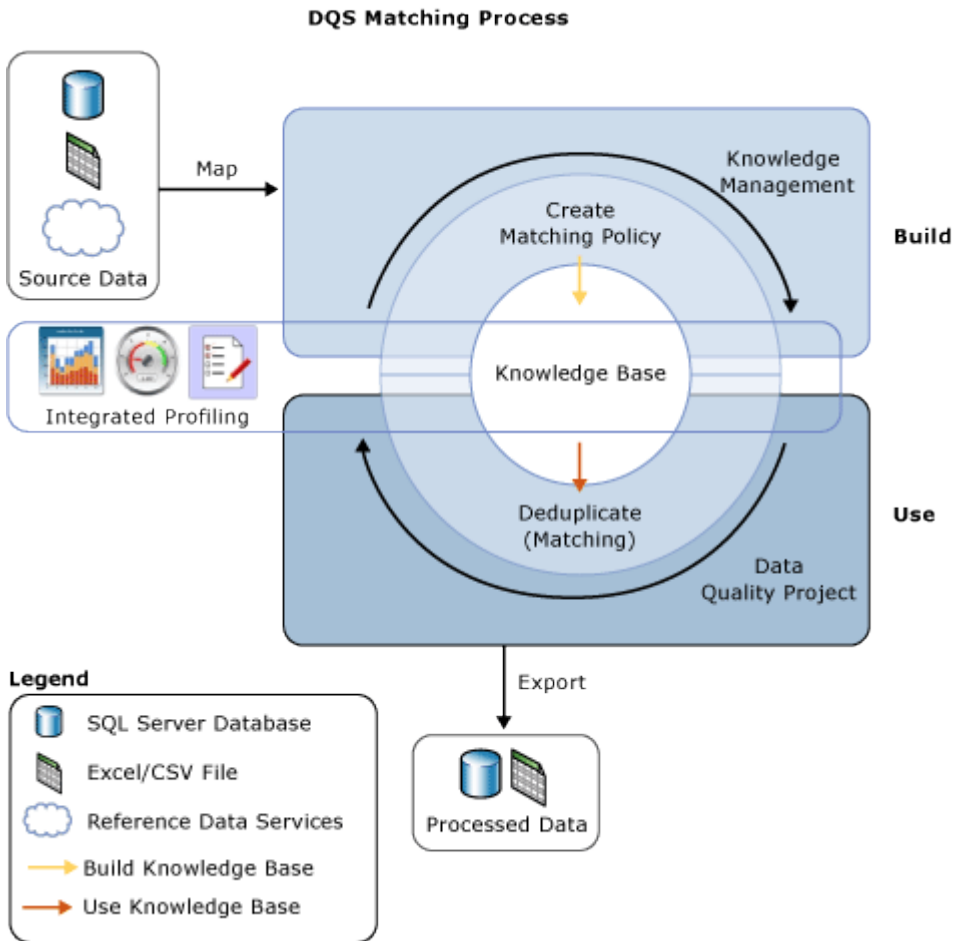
DQS Matching Process

Source Data

Map

Knowledge Management

Create Matching Policy

Build

Integrated Profiling

Knowledge Base

Deduplicate (Matching)

Use

Data Quality Project

Export

Processed Data

Legend

SQL Server Database

Excel/CSV File

Reference Data Services

Build Knowledge Base

Use Knowledge Base